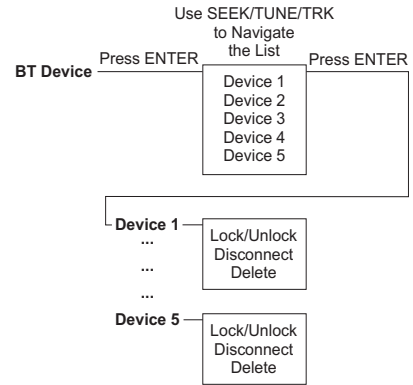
Use SEEK/TUNE/TRK to Navigate the List

BT Device

Press ENTER

Device 1
Device 2
Device 3
Device 4
Device 5

Press ENTER

Device 1

Lock/Unlock
Disconnect
Delete

...

...

...

Device 5

Lock/Unlock
Disconnect
Delete